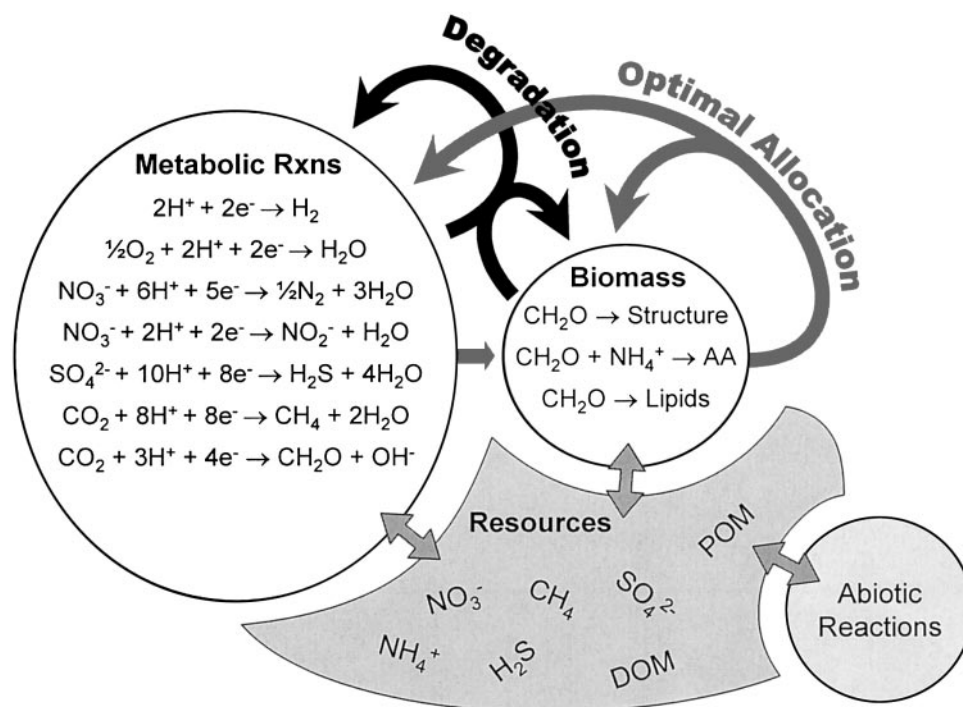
Degradation

Optimal Allocation

Metabolic Rxns

$2H^+ + 2e^- \rightarrow H_2$

$½O_2 + 2H^+ + 2e^- \rightarrow H_2O$

$NO_3^- + 6H^+ + 5e^- \rightarrow ½N_2 + 3H_2O$

$NO_3^- + 2H^+ + 2e^- \rightarrow NO_2^- + H_2O$

$SO_4^{2-} + 10H^+ + 8e^- \rightarrow H_2S + 4H_2O$

$CO_2 + 8H^+ + 8e^- \rightarrow CH_4 + 2H_2O$

$CO_2 + 3H^+ + 4e^- \rightarrow CH_2O + OH^-$

Biomass

$CH_2O \rightarrow$ Structure

$CH_2O + NH_4^+ \rightarrow$ AA

$CH_2O \rightarrow$ Lipids

Resources

POM

$NO_3^-$

$CH_4$

$SO_4^{2-}$

$NH_4^+$

$H_2S$

DOM

Abiotic Reactions